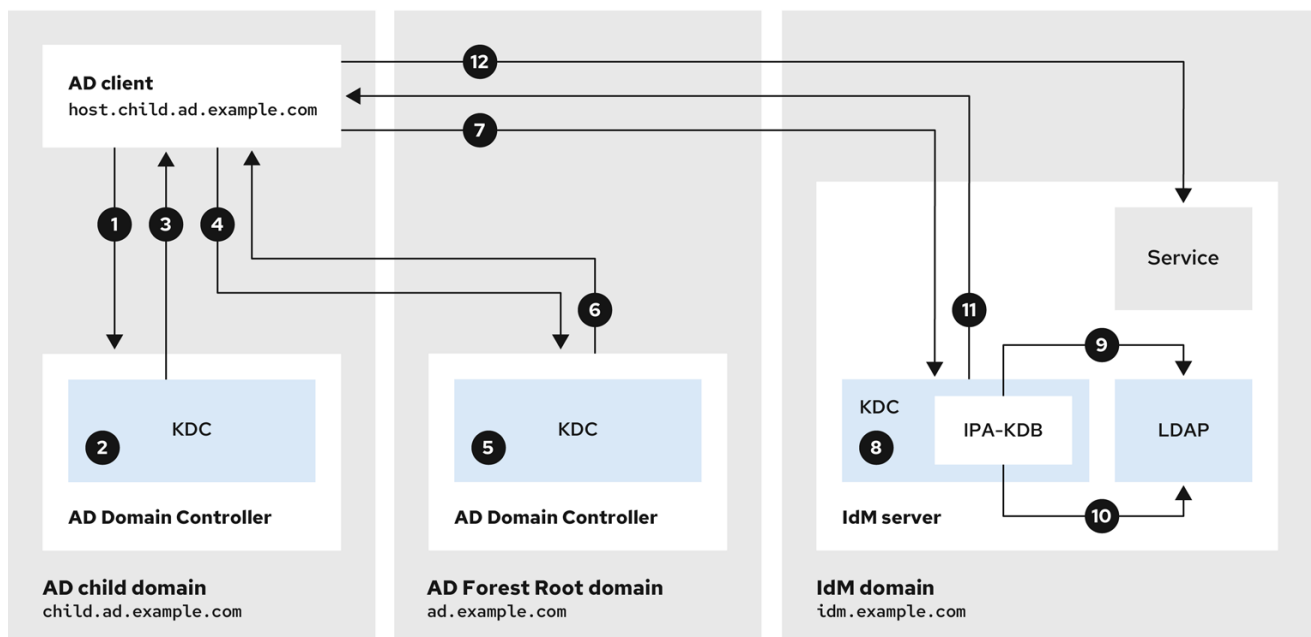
AD client
host.child.ad.example.com

12

7

1

3

4

6

11

Service

9

KDC

2

AD Domain Controller

KDC

5

AD Domain Controller

KDC

8

IPA-KDB

LDAP

10

IdM server

AD child domain
child.ad.example.com

AD Forest Root domain
ad.example.com

IdM domain
idm.example.com